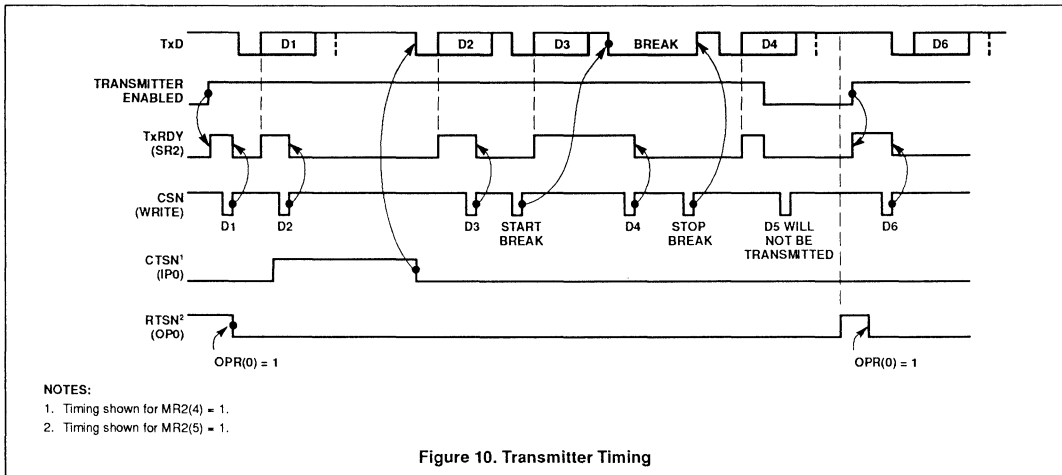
TxD
D1
D2
D3
BREAK
D4
D6

TRANSMITTER ENABLED

TxRDY (SR2)

CSN (WRITE)
D1
D2
D3
START BREAK
D4
STOP BREAK
D5 WILL NOT BE TRANSMITTED
D6

CTSN$^1$ (IP0)

RTSN$^2$ (OP0)

OPR(0) = 1
OPR(0) = 1

NOTES:
1. Timing shown for MR2(4) = 1.
2. Timing shown for MR2(5) = 1.

Figure 10. Transmitter Timing